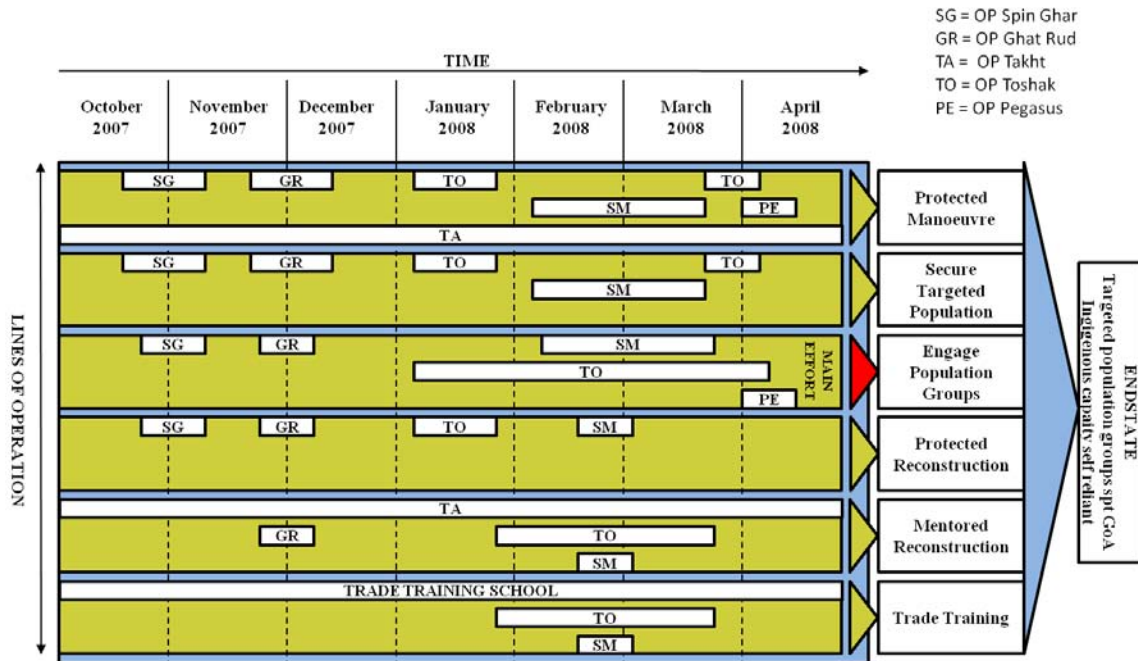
SG = OP Spin Ghar
GR = OP Ghat Rud
TA = OP Takht
TO = OP Toshak
PE = OP Pegasus

TIME

October 2007
November 2007
December 2007
January 2008
February 2008
March 2008
April 2008

LINES OF OPERATION

SG GR TO TO
SM PE
TA
Protected Manoeuvre

SG GR TO TO
SM
Secure Targeted Population

SG GR SM
TO
PE
MAIN EFFORT
Engage Population Groups

SG GR TO SM
Protected Reconstruction

TA
GR TO
SM
Mentored Reconstruction

TRADE TRAINING SCHOOL
TO
SM
Trade Training

ENDSTATE
Targeted population groups spt GoA
Indigenous capacity self reliant